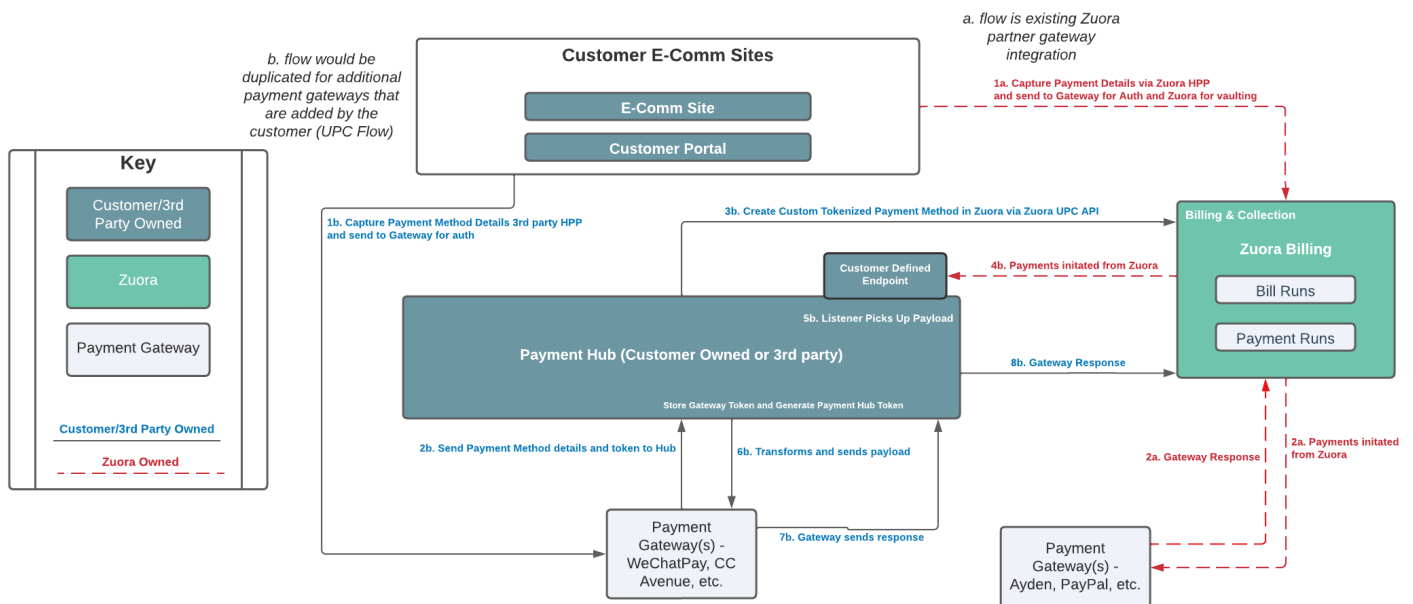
a. flow is existing Zuora partner gateway integration

b. flow would be duplicated for additional payment gateways that are added by the customer (UPC Flow)

Customer E-Comm Sites

E-Comm Site

Customer Portal

1a. Capture Payment Details via Zuora HPP and send to Gateway for Auth and Zuora for vaulting

Key

Customer/3rd Party Owned

Zuora

Payment Gateway

Customer/3rd Party Owned

Zuora Owned

1b. Capture Payment Method Details 3rd party HPP and send to Gateway for auth

3b. Create Custom Tokenized Payment Method in Zuora via Zuora UPC API

Billing & Collection

Zuora Billing

Bill Runs

Payment Runs

Customer Defined Endpoint

4b. Payments initated from Zuora

5b. Listener Picks Up Payload

Payment Hub (Customer Owned or 3rd party)

8b. Gateway Response

Store Gateway Token and Generate Payment Hub Token

2b. Send Payment Method details and token to Hub

6b. Transforms and sends payload

2a. Gateway Response

2a. Payments initated from Zuora

Payment Gateway(s) - WeChatPay, CC Avenue, etc.

7b. Gateway sends response

Payment Gateway(s) - Ayden, PayPal, etc.